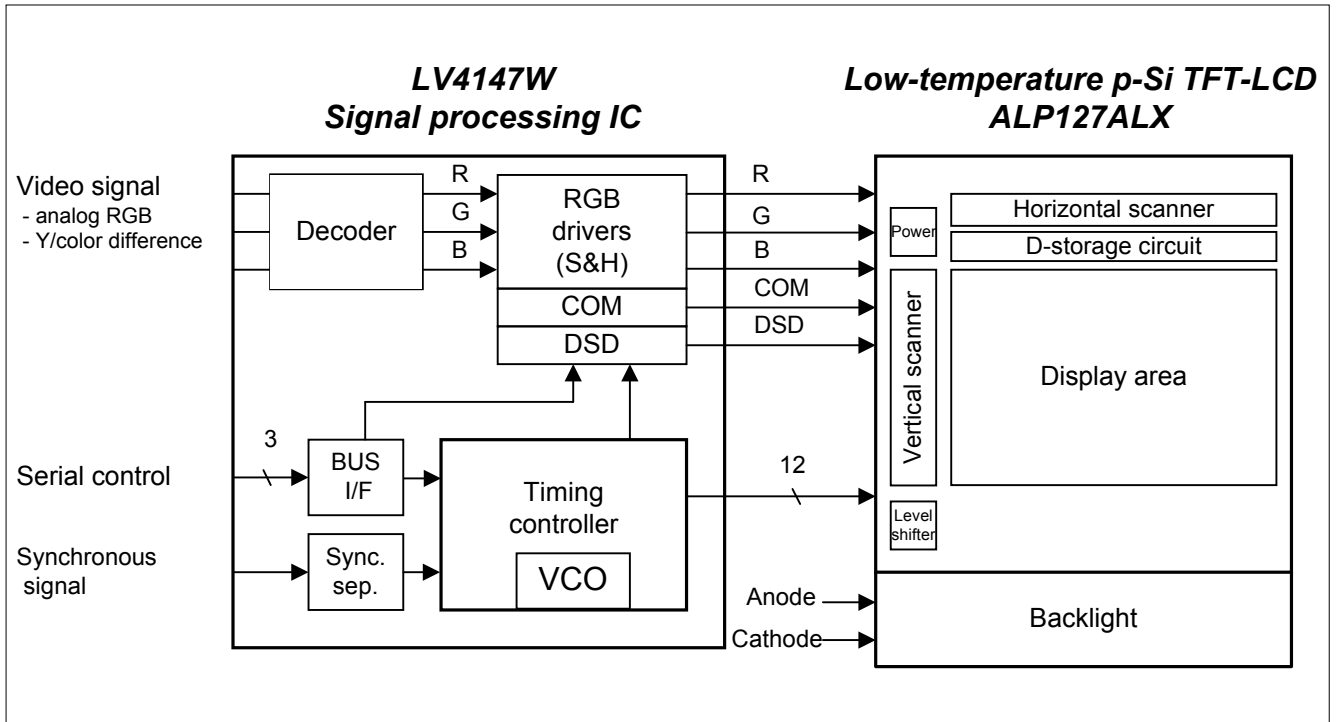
LV4147W
Signal processing IC

Low-temperature p-Si TFT-LCD
ALP127ALX

Video signal
- analog RGB
- Y/color difference

Decoder

R
G
B

RGB
drivers
(S&H)

COM

DSD

R
G
B
COM
DSD

Power

Horizontal scanner

D-storage circuit

Vertical scanner

Display area

3

Serial control

BUS
I/F

Timing
controller

VCO

12

Level
shifter

Synchronous
signal

Sync.
sep.

Anode

Cathode

Backlight